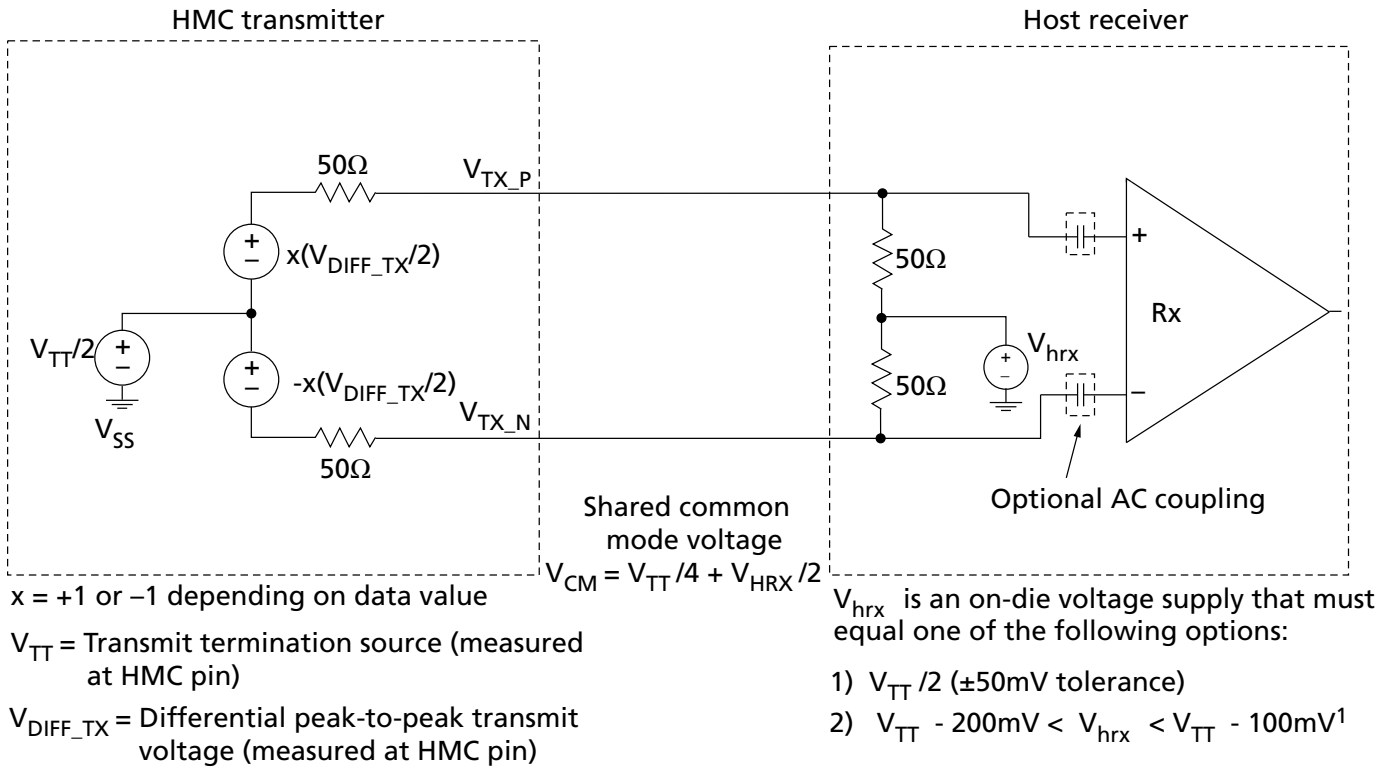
HMC transmitter

Host receiver

$50\Omega$

$V_{TX\_P}$

$x(V_{DIFF\_TX}/2)$

$V_{TT}/2$

$-x(V_{DIFF\_TX}/2)$

$V_{TX\_N}$

$V_{SS}$

$50\Omega$

$50\Omega$

$50\Omega$

$V_{hrx}$

Rx

+

–

Optional AC coupling

Shared common mode voltage
$V_{CM} = V_{TT}/4 + V_{HRX}/2$

x = +1 or –1 depending on data value

$V_{TT}$ = Transmit termination source (measured at HMC pin)

$V_{DIFF\_TX}$ = Differential peak-to-peak transmit voltage (measured at HMC pin)

$V_{hrx}$ is an on-die voltage supply that must equal one of the following options:

1) $V_{TT}/2$ (±50mV tolerance)

2) $V_{TT}$ - 200mV < $V_{hrx}$ < $V_{TT}$ - 100mV$^1$